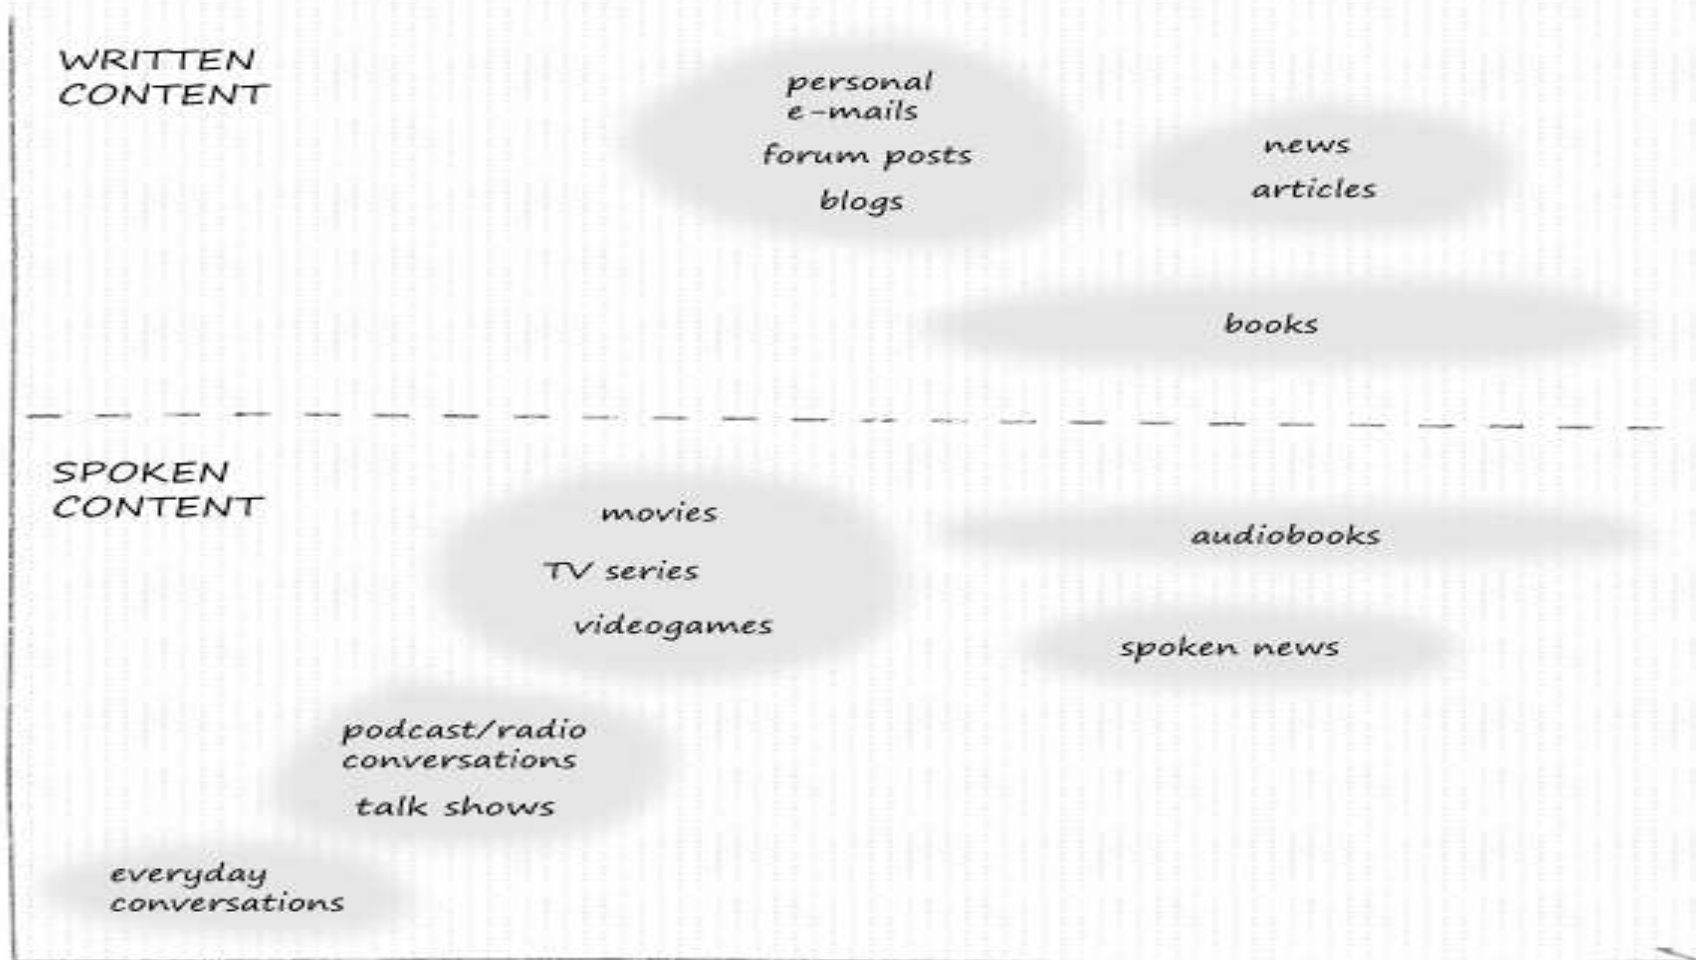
WRITTEN CONTENT

personal e-mails

forum posts

blogs

news

articles

books

SPOKEN CONTENT

movies

TV series

videogames

audiobooks

spoken news

podcast/radio conversations

talk shows

everyday conversations